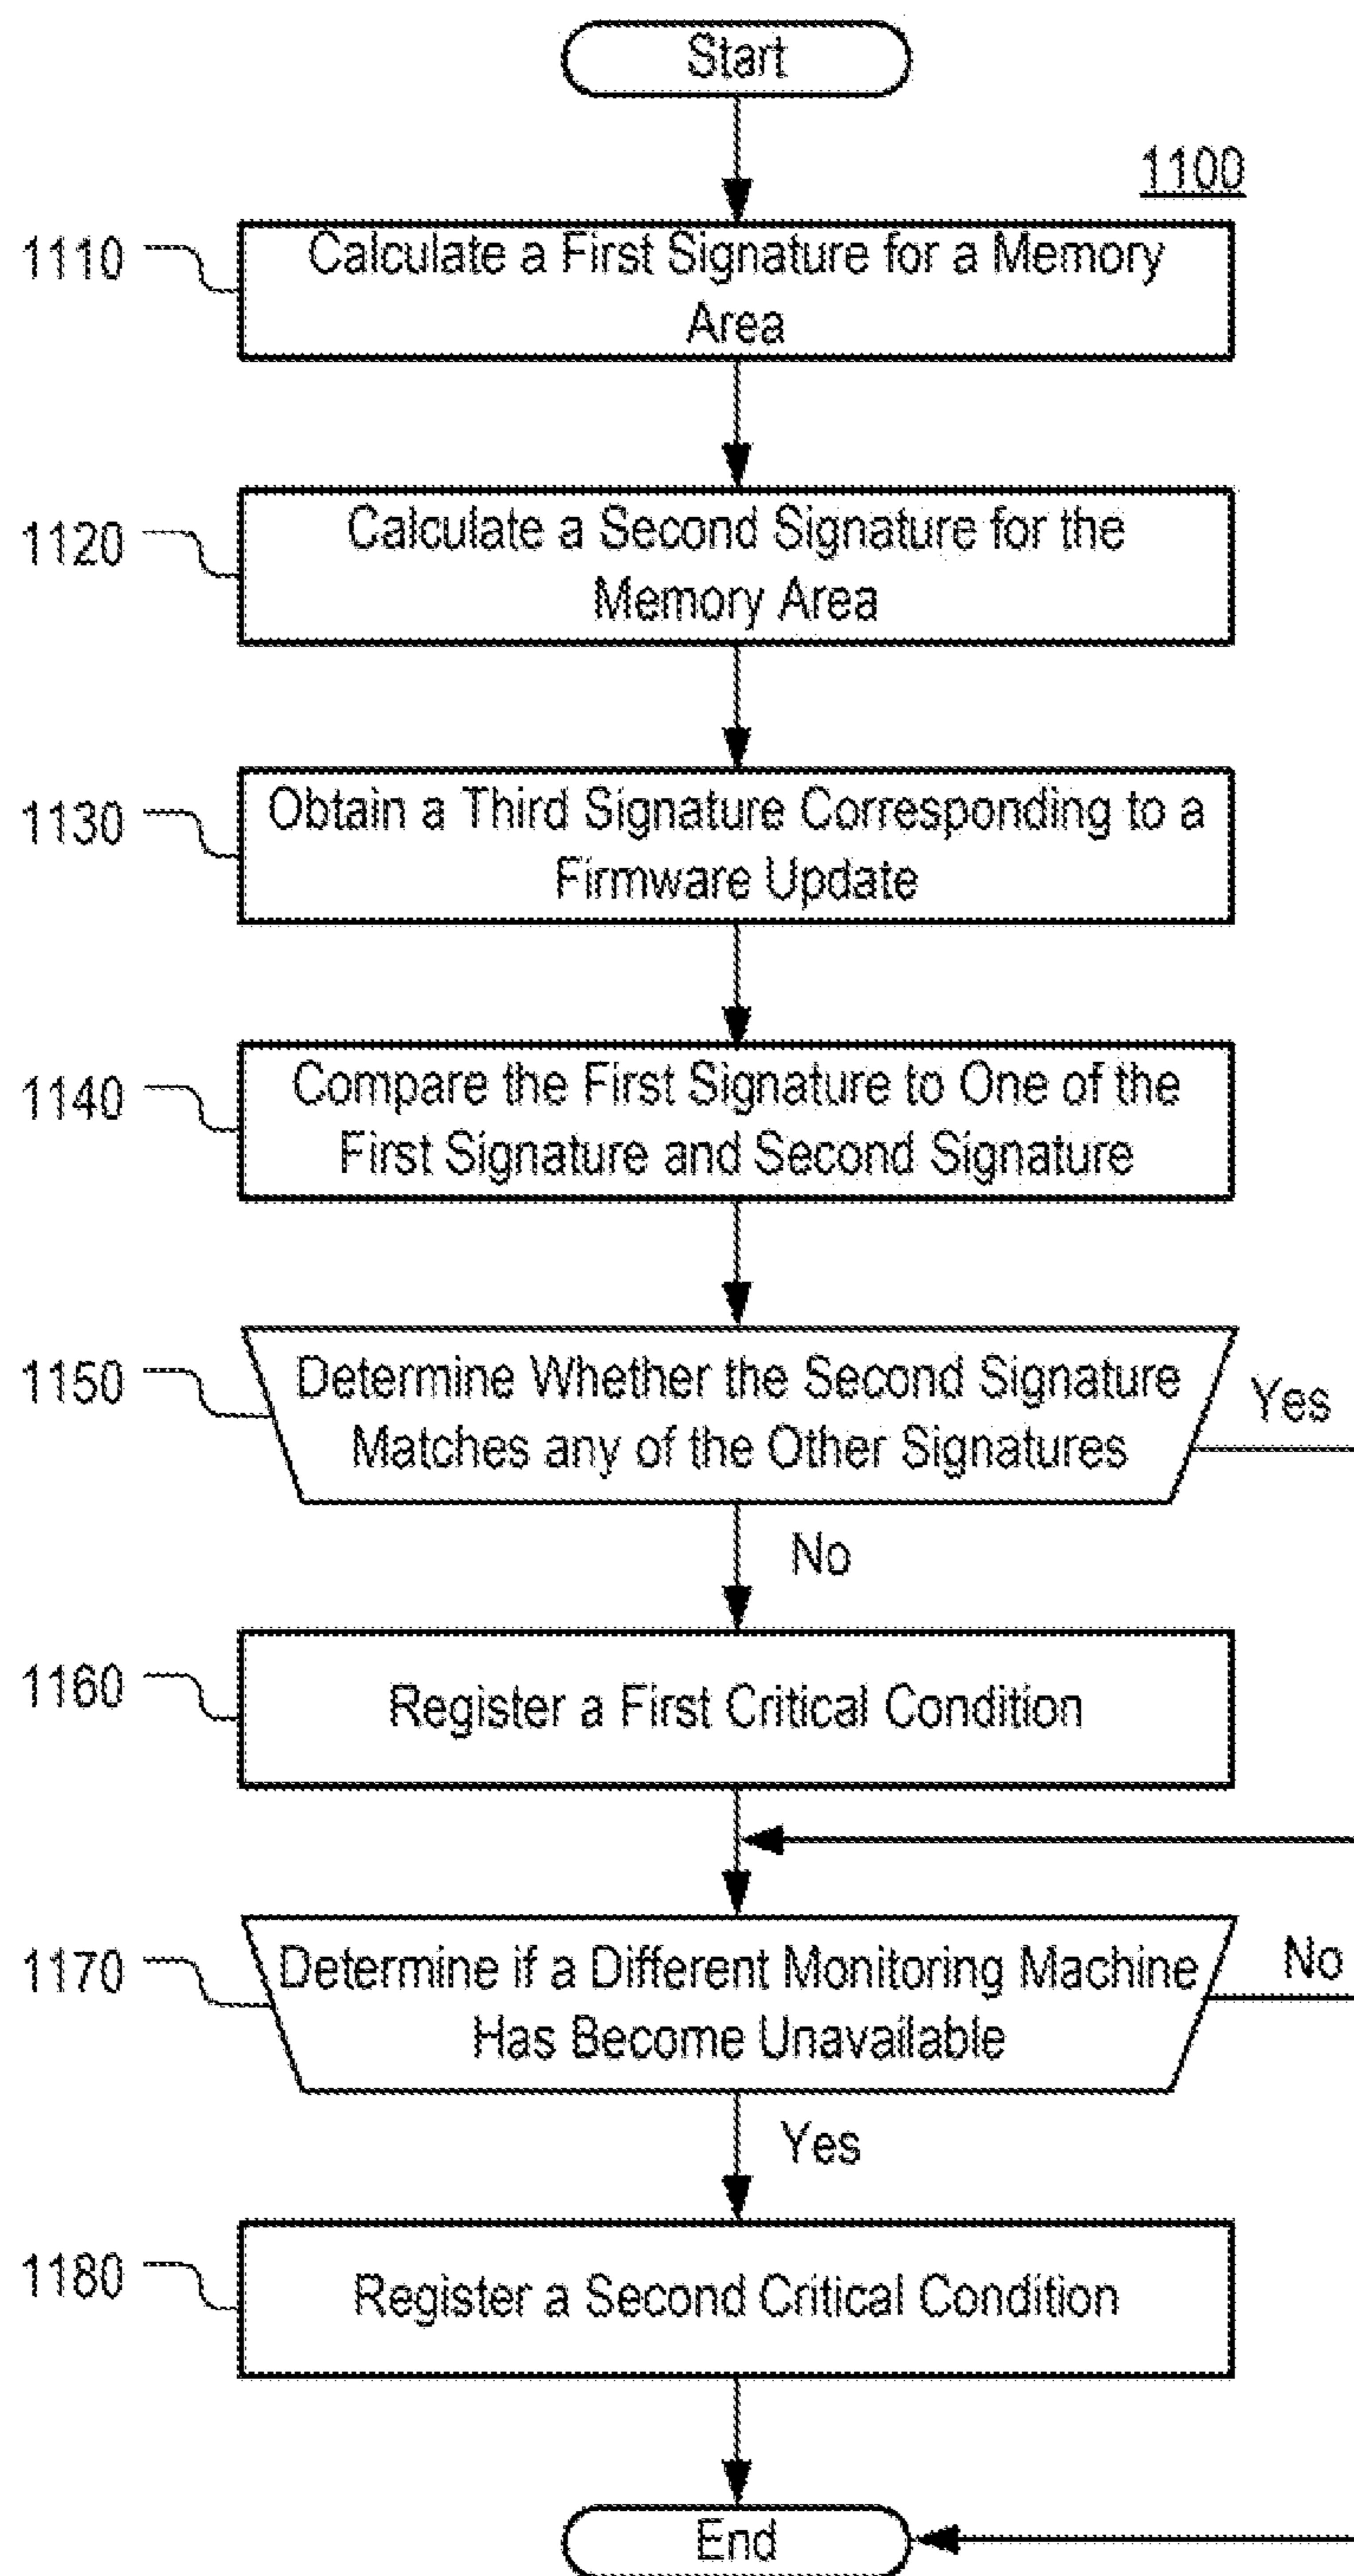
Start

1100

1110 Calculate a First Signature for a Memory Area

1120 Calculate a Second Signature for the Memory Area

1130 Obtain a Third Signature Corresponding to a Firmware Update

1140 Compare the First Signature to One of the First Signature and Second Signature

1150 Determine Whether the Second Signature Matches any of the Other Signatures

Yes

No

1160 Register a First Critical Condition

1170 Determine if a Different Monitoring Machine Has Become Unavailable

No

Yes

1180 Register a Second Critical Condition

End